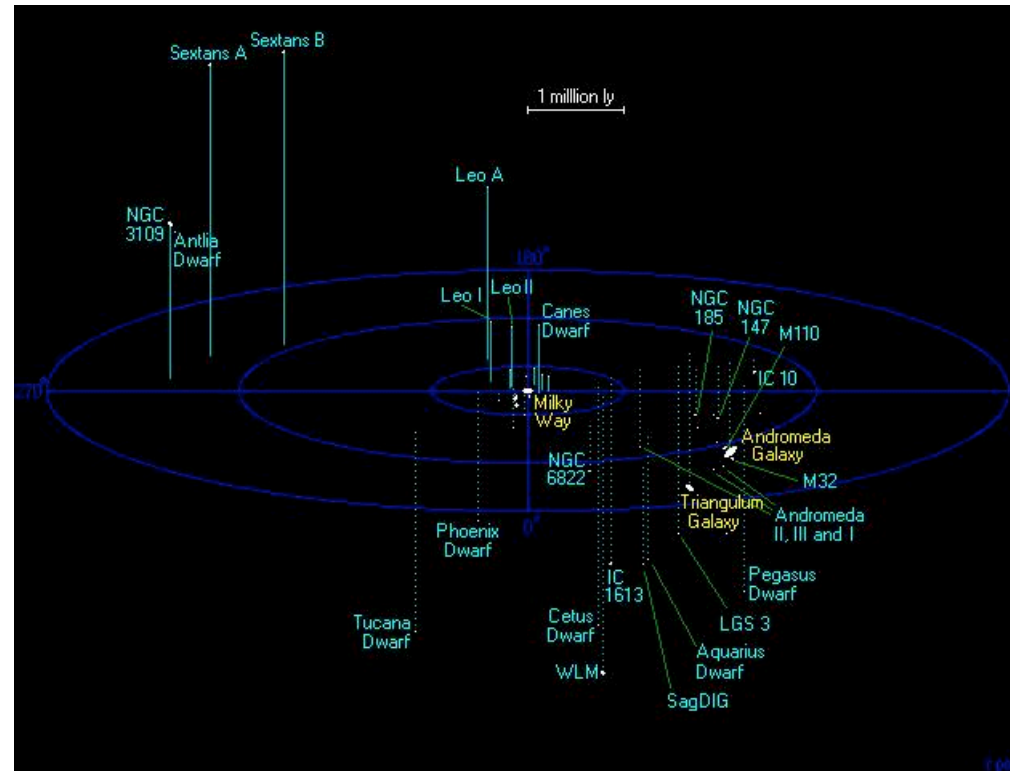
Sextans A
Sextans B
1 milllion ly
Leo A
NGC 3109
Antlia Dwarf
180°
Leo I
Leo II
Canes Dwarf
NGC 185
NGC 147
M110
270°
IC 10
Milky Way
Andromeda Galaxy
NGC 6822
M32
Triangulum Galaxy
Andromeda II, III and I
0°
Phoenix Dwarf
Pegasus Dwarf
IC 1613
LGS 3
Tucana Dwarf
Cetus Dwarf
Aquarius Dwarf
WLM
SagDIG
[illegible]